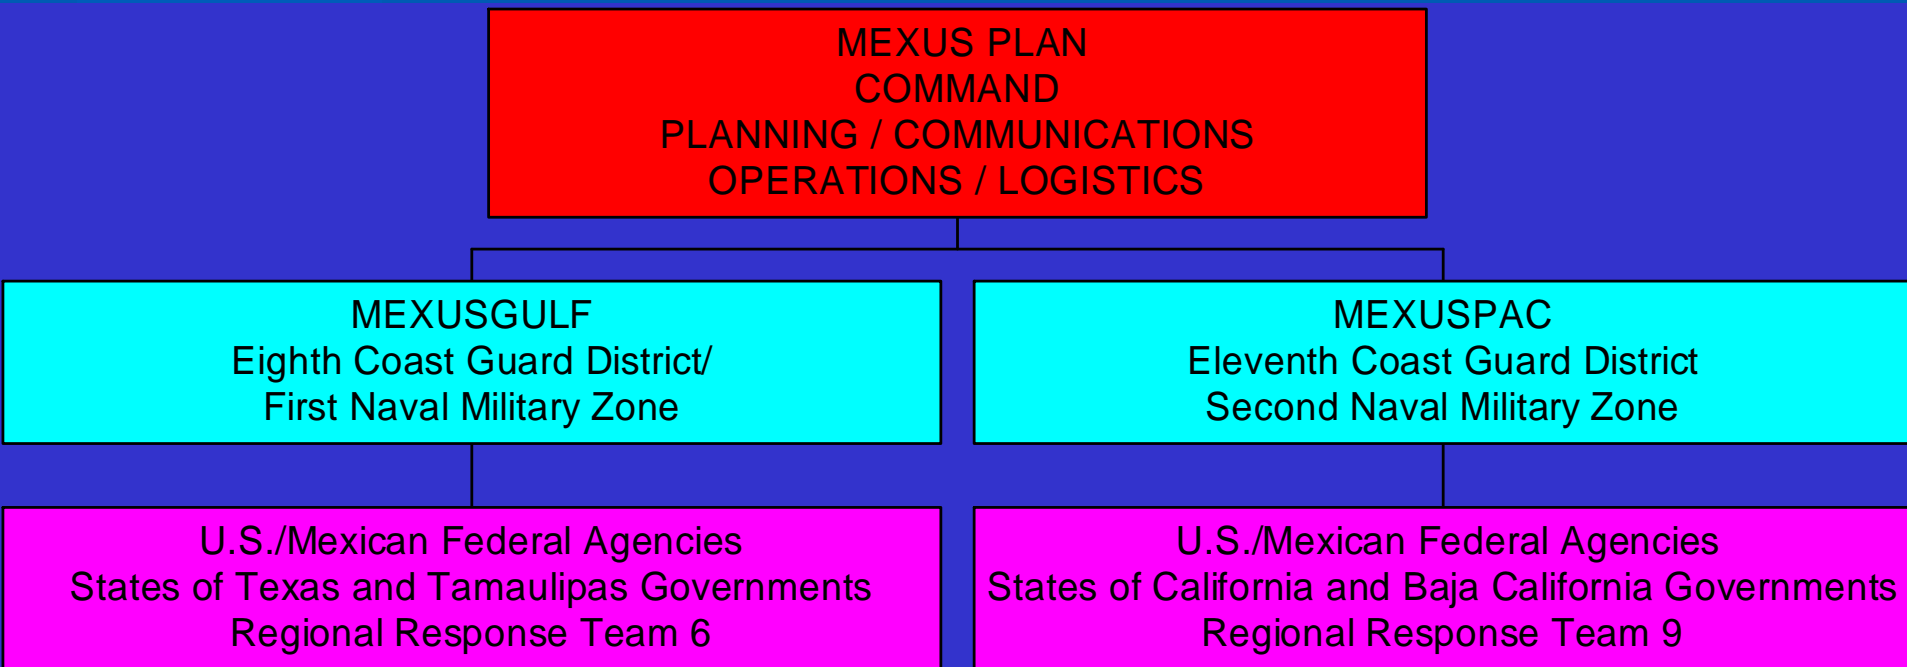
MEXUS PLAN
COMMAND
PLANNING / COMMUNICATIONS
OPERATIONS / LOGISTICS

MEXUSGULF
Eighth Coast Guard District/
First Naval Military Zone

MEXUSPAC
Eleventh Coast Guard District
Second Naval Military Zone

U.S./Mexican Federal Agencies
States of Texas and Tamaulipas Governments
Regional Response Team 6

U.S./Mexican Federal Agencies
States of California and Baja California Governments
Regional Response Team 9